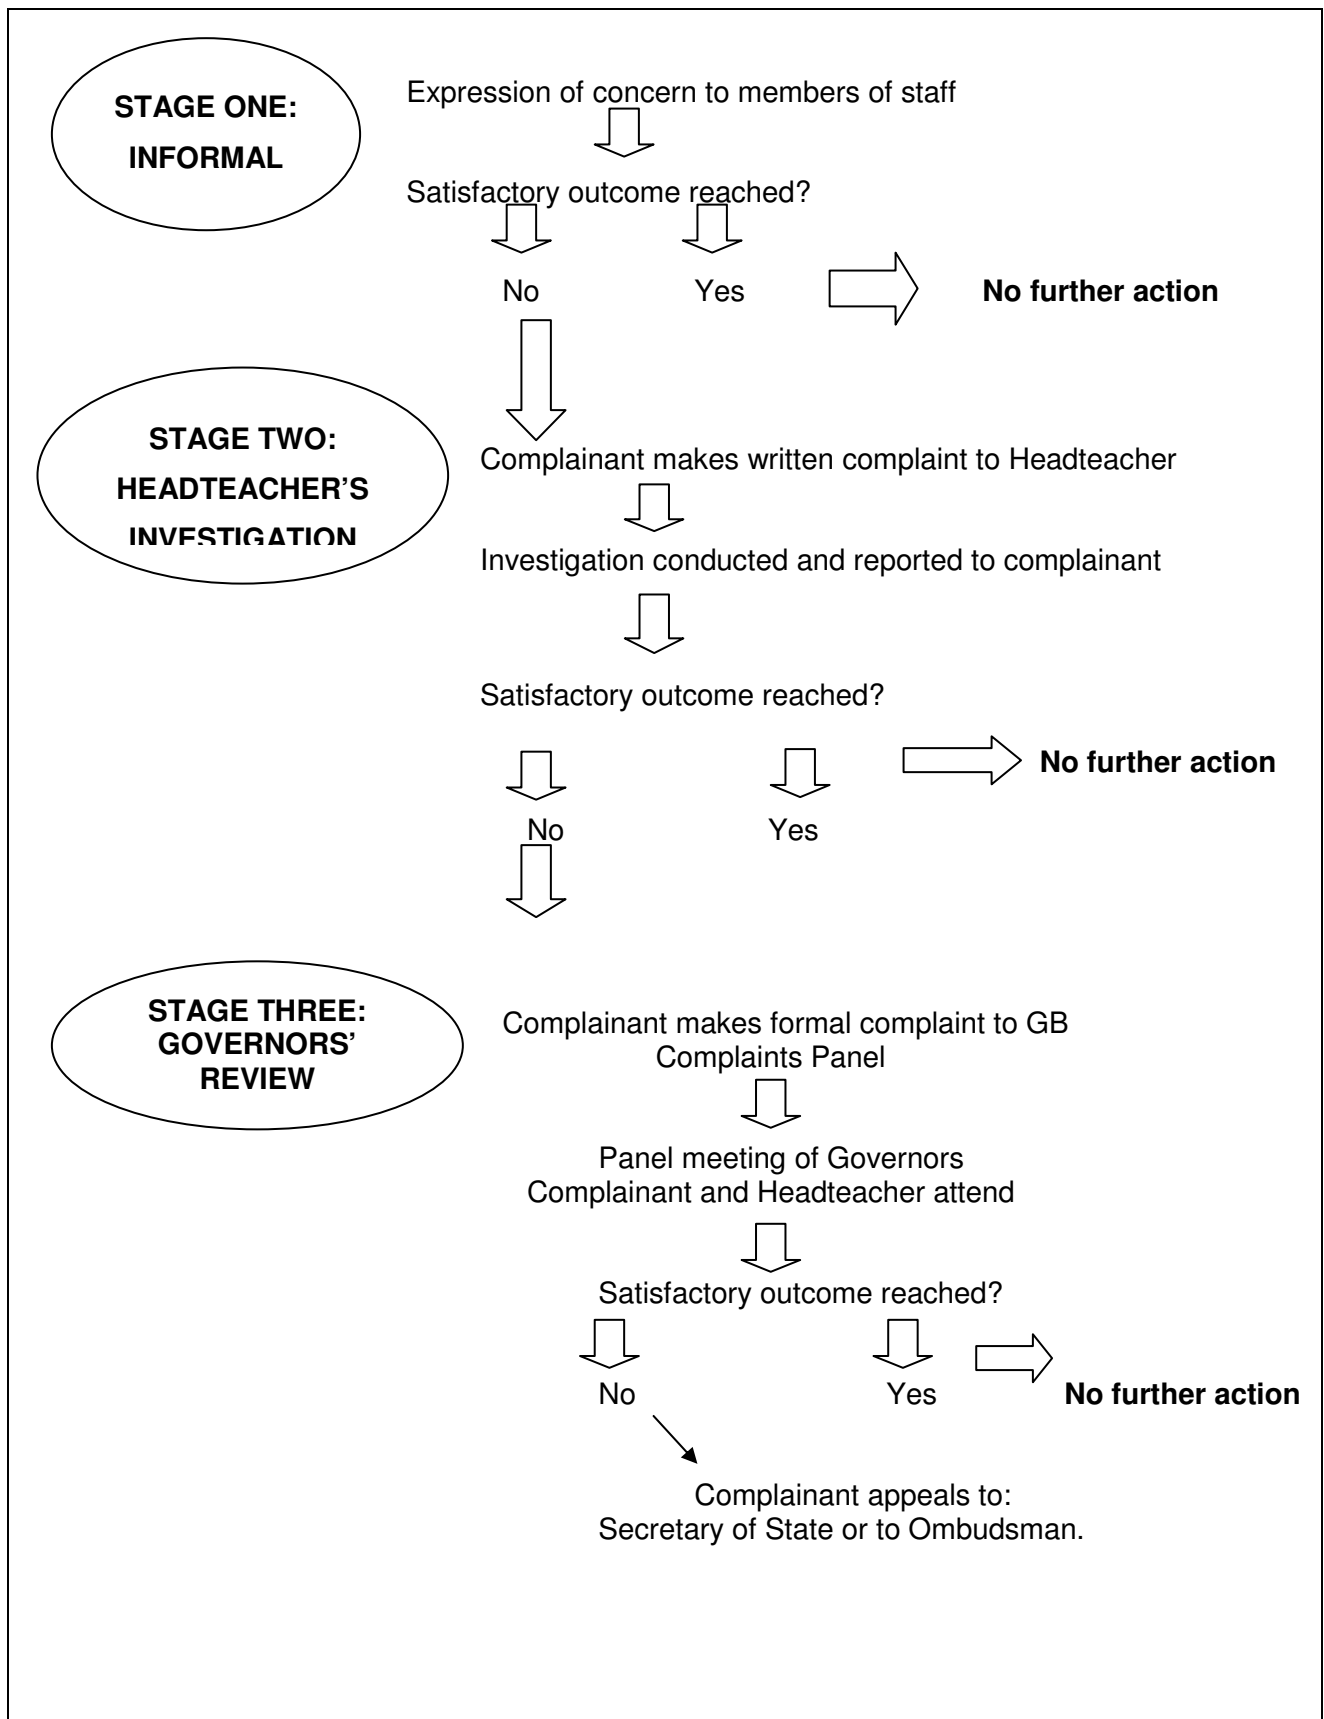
STAGE ONE: INFORMAL

Expression of concern to members of staff

Satisfactory outcome reached?

No

Yes

No further action

STAGE TWO: HEADTEACHER'S INVESTIGATION

Complainant makes written complaint to Headteacher

Investigation conducted and reported to complainant

Satisfactory outcome reached?

No further action

No

Yes

STAGE THREE: GOVERNORS' REVIEW

Complainant makes formal complaint to GB Complaints Panel

Panel meeting of Governors
Complainant and Headteacher attend

Satisfactory outcome reached?

No

Yes

No further action

Complainant appeals to:
Secretary of State or to Ombudsman.